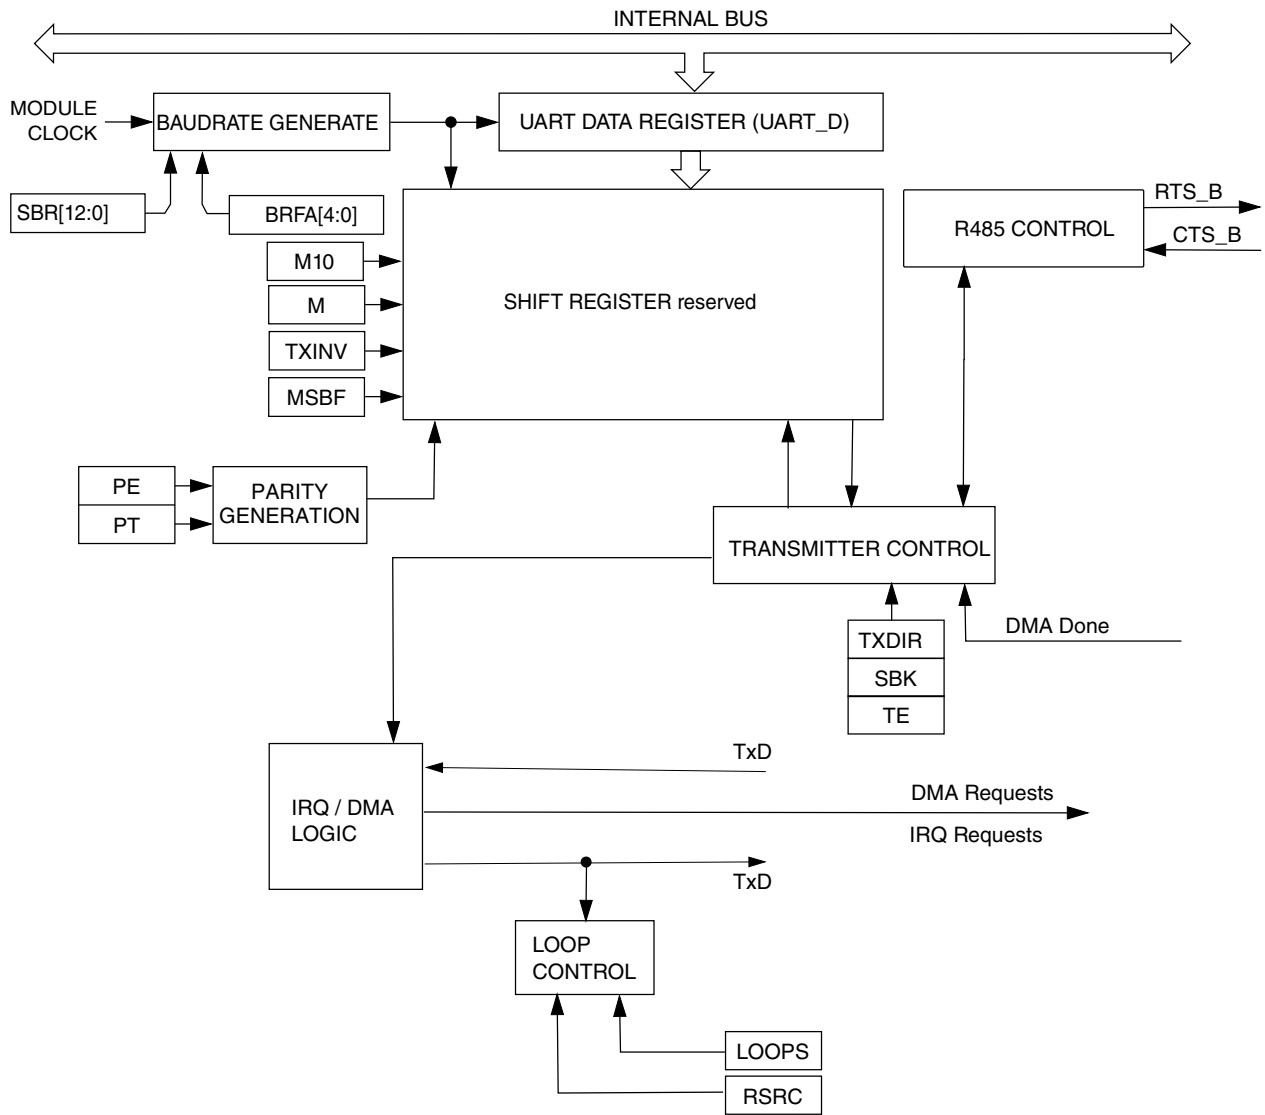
INTERNAL BUS

MODULE CLOCK

BAUDRATE GENERATE

UART DATA REGISTER (UART_D)

SBR[12:0]

BRFA[4:0]

RTS_B

R485 CONTROL

CTS_B

M10

M

SHIFT REGISTER reserved

TXINV

MSBF

PE

PT

PARITY GENERATION

TRANSMITTER CONTROL

TXDIR

DMA Done

SBK

TE

TxD

IRQ / DMA LOGIC

DMA Requests

IRQ Requests

TxD

LOOP CONTROL

LOOPS

RSRC